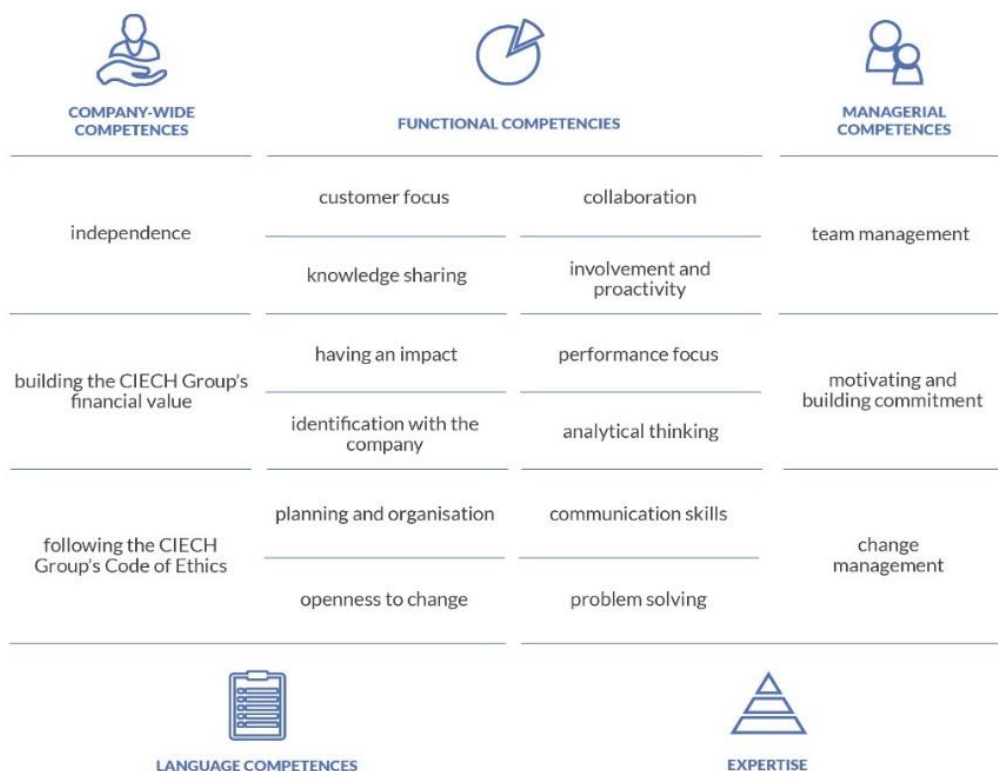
| COMPANY-WIDE COMPETENCES | FUNCTIONAL COMPETENCIES | | MANAGERIAL COMPETENCES |
|---|---|---|---|
| independence | customer focus | collaboration | team management |
| | knowledge sharing | involvement and proactivity | |
| building the CIECH Group's financial value | having an impact | performance focus | motivating and building commitment |
| | identification with the company | analytical thinking | |
| following the CIECH Group's Code of Ethics | planning and organisation | communication skills | change management |
| | openness to change | problem solving | |

LANGUAGE COMPETENCES

EXPERTISE